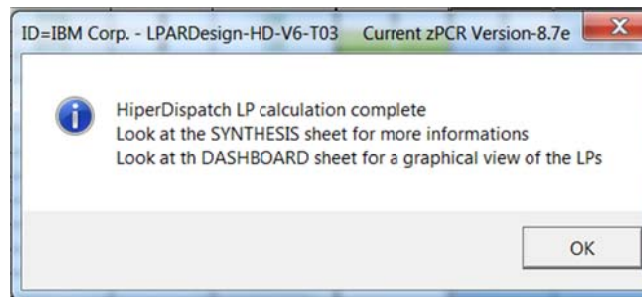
ID=IBM Corp. - LPARDesign-HD-V6-T03 Current zPCR Version-8.7e

HiperDispatch LP calculation complete
Look at the SYNTHESIS sheet for more informations
Look at th DASHBOARD sheet for a graphical view of the LPs

OK